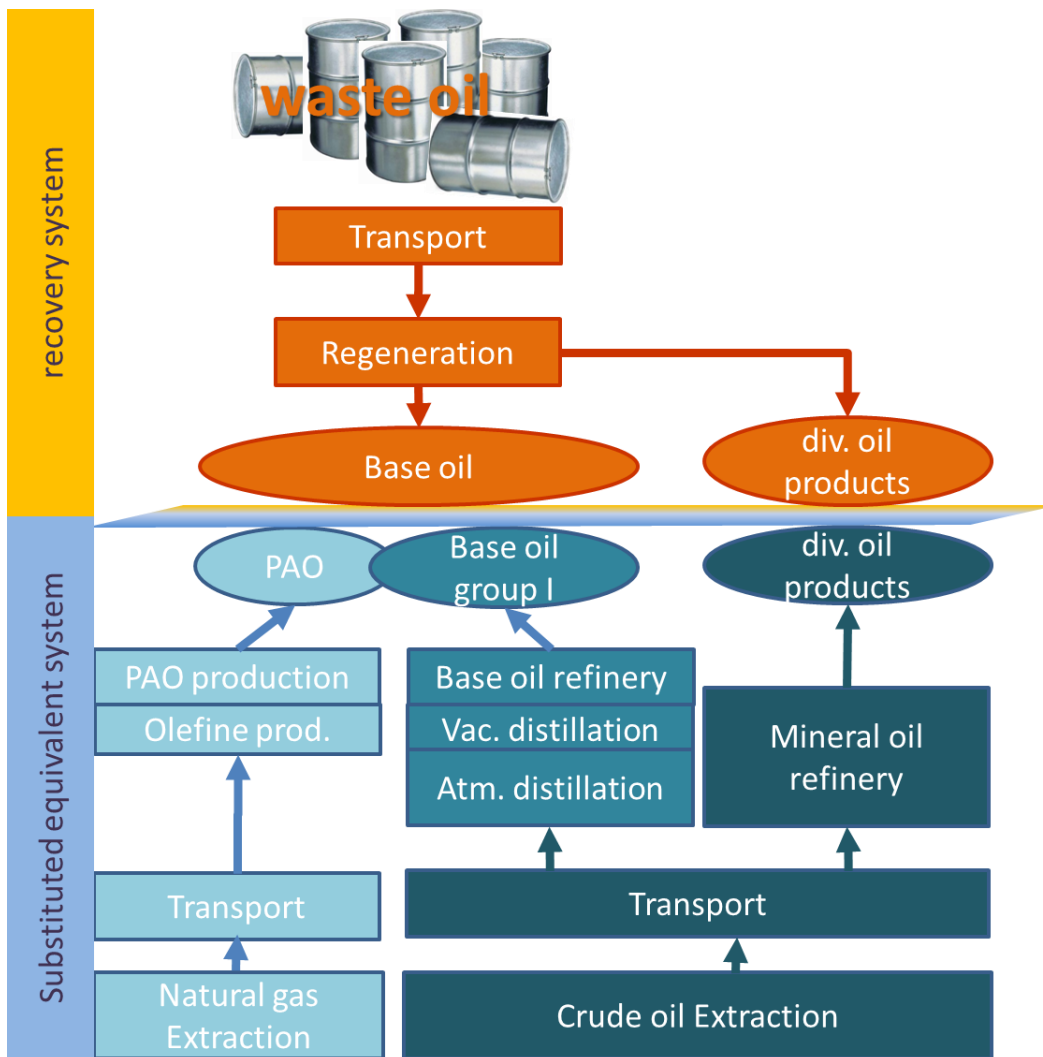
recovery system

waste oil

Transport

Regeneration

Base oil

div. oil products

Substituted equivalent system

PAO

Base oil group I

div. oil products

PAO production

Olefine prod.

Base oil refinery

Vac. distillation

Atm. distillation

Mineral oil refinery

Transport

Transport

Natural gas Extraction

Crude oil Extraction